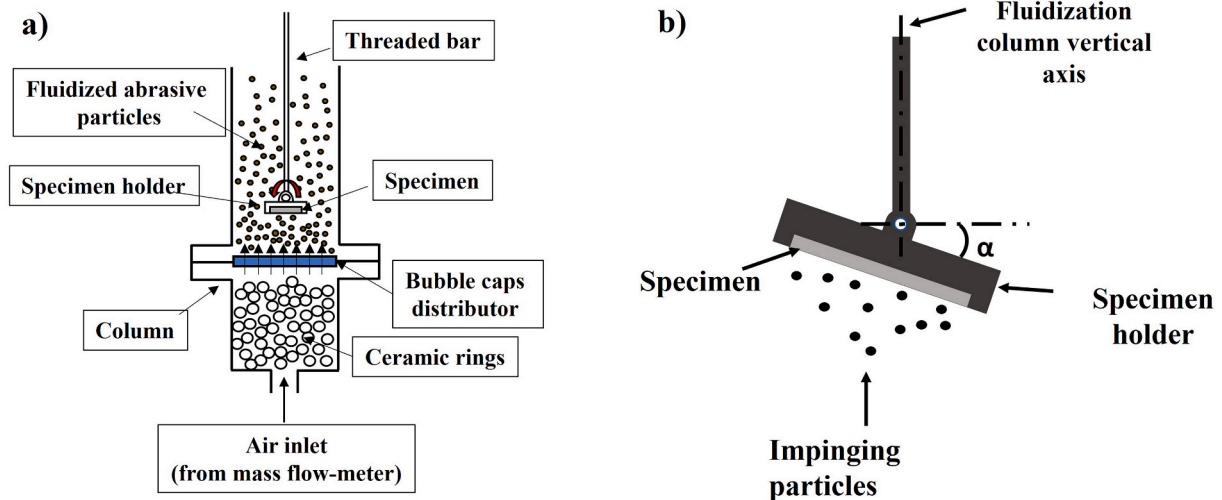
a)

Threaded bar

Fluidized abrasive particles

Specimen holder

Specimen

Bubble caps distributor

Column

Ceramic rings

Air inlet
(from mass flow-meter)

b)

Fluidization column vertical axis

α

Specimen

Specimen holder

Impinging particles